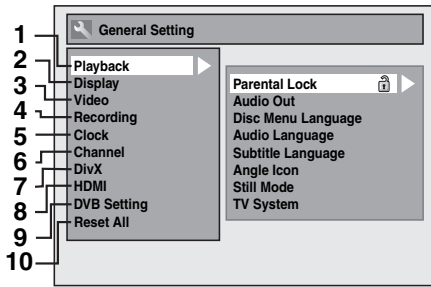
General Setting

1 Playback
2 Display
3 Video
4 Recording
5 Clock
6 Channel
7 DivX
8 HDMI
9 DVB Setting
10 Reset All

Parental Lock
Audio Out
Disc Menu Language
Audio Language
Subtitle Language
Angle Icon
Still Mode
TV System